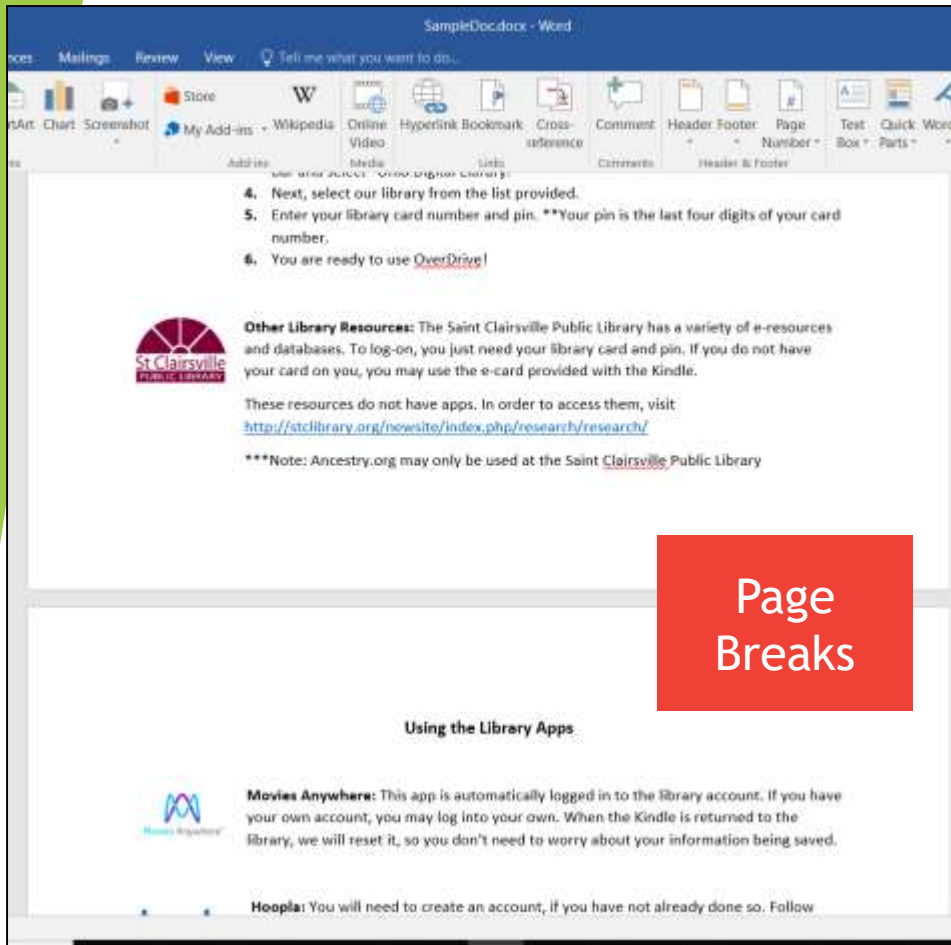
SampleDoc.docx - Word

nces Mailings Review View Tell me what you want to do...

tArt Chart Screenshot Store My Add-ins Wikipedia Online Video Hyperlink Bookmark Cross-reference Comment Header Footer Page Number Text Box Quick Parts Wor

Add-ins Media Links Comments Header & Footer

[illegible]

4. Next, select our library from the list provided.

5. Enter your library card number and pin. **Your pin is the last four digits of your card number.

6. You are ready to use OverDrive!

St Clairsville PUBLIC LIBRARY

Other Library Resources: The Saint Clairsville Public Library has a variety of e-resources and databases. To log-on, you just need your library card and pin. If you do not have your card on you, you may use the e-card provided with the Kindle.

These resources do not have apps. In order to access them, visit http://stclibrary.org/newsite/index.php/research/research/

***Note: Ancestry.org may only be used at the Saint Clairsville Public Library

Page Breaks

Using the Library Apps

Movies Anywhere

Movies Anywhere: This app is automatically logged in to the library account. If you have your own account, you may log into your own. When the Kindle is returned to the library, we will reset it, so you don't need to worry about your information being saved.

Hoopla: You will need to create an account, if you have not already done so. Follow